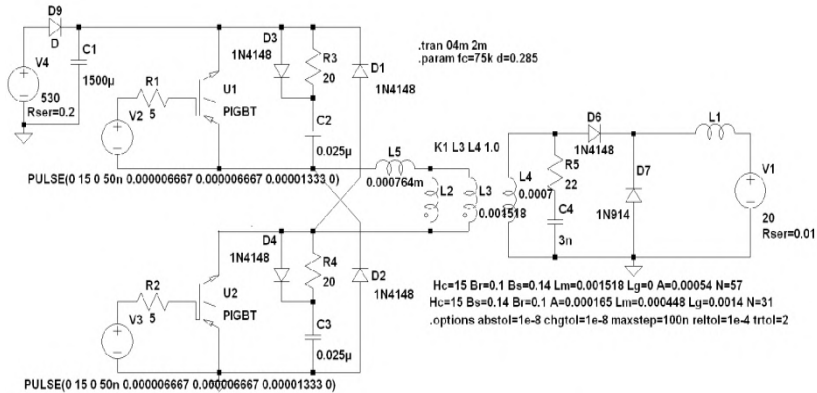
D9
D
C1
1500µ
V4
530
Rser=0.2
R1
5
V2
U1
PIGBT
D3
1N4148
R3
20
C2
0.025µ
D1
1N4148
.tran 04m 2m
.param fc=75k d=0.285
PULSE(0 15 0 50n 0.000006667 0.000006667 0.00001333 0)
L5
0.000764m
K1 L3 L4 1.0
L2
L3
0.001518
L4
0.0007
R5
22
C4
3n
D6
1N4148
D7
1N914
L1
V1
20
Rser=0.01
D4
1N4148
R4
20
D2
1N4148
R2
5
V3
U2
PIGBT
C3
0.025µ
Hc=15 Br=0.1 Bs=0.14 Lm=0.001518 Lg=0 A=0.00054 N=57
Hc=15 Bs=0.14 Br=0.1 A=0.000165 Lm=0.000448 Lg=0.0014 N=31
.options abstol=1e-8 chgtol=1e-8 maxstep=100n reltol=1e-4 trtol=2
PULSE(0 15 0 50n 0.000006667 0.000006667 0.00001333 0)